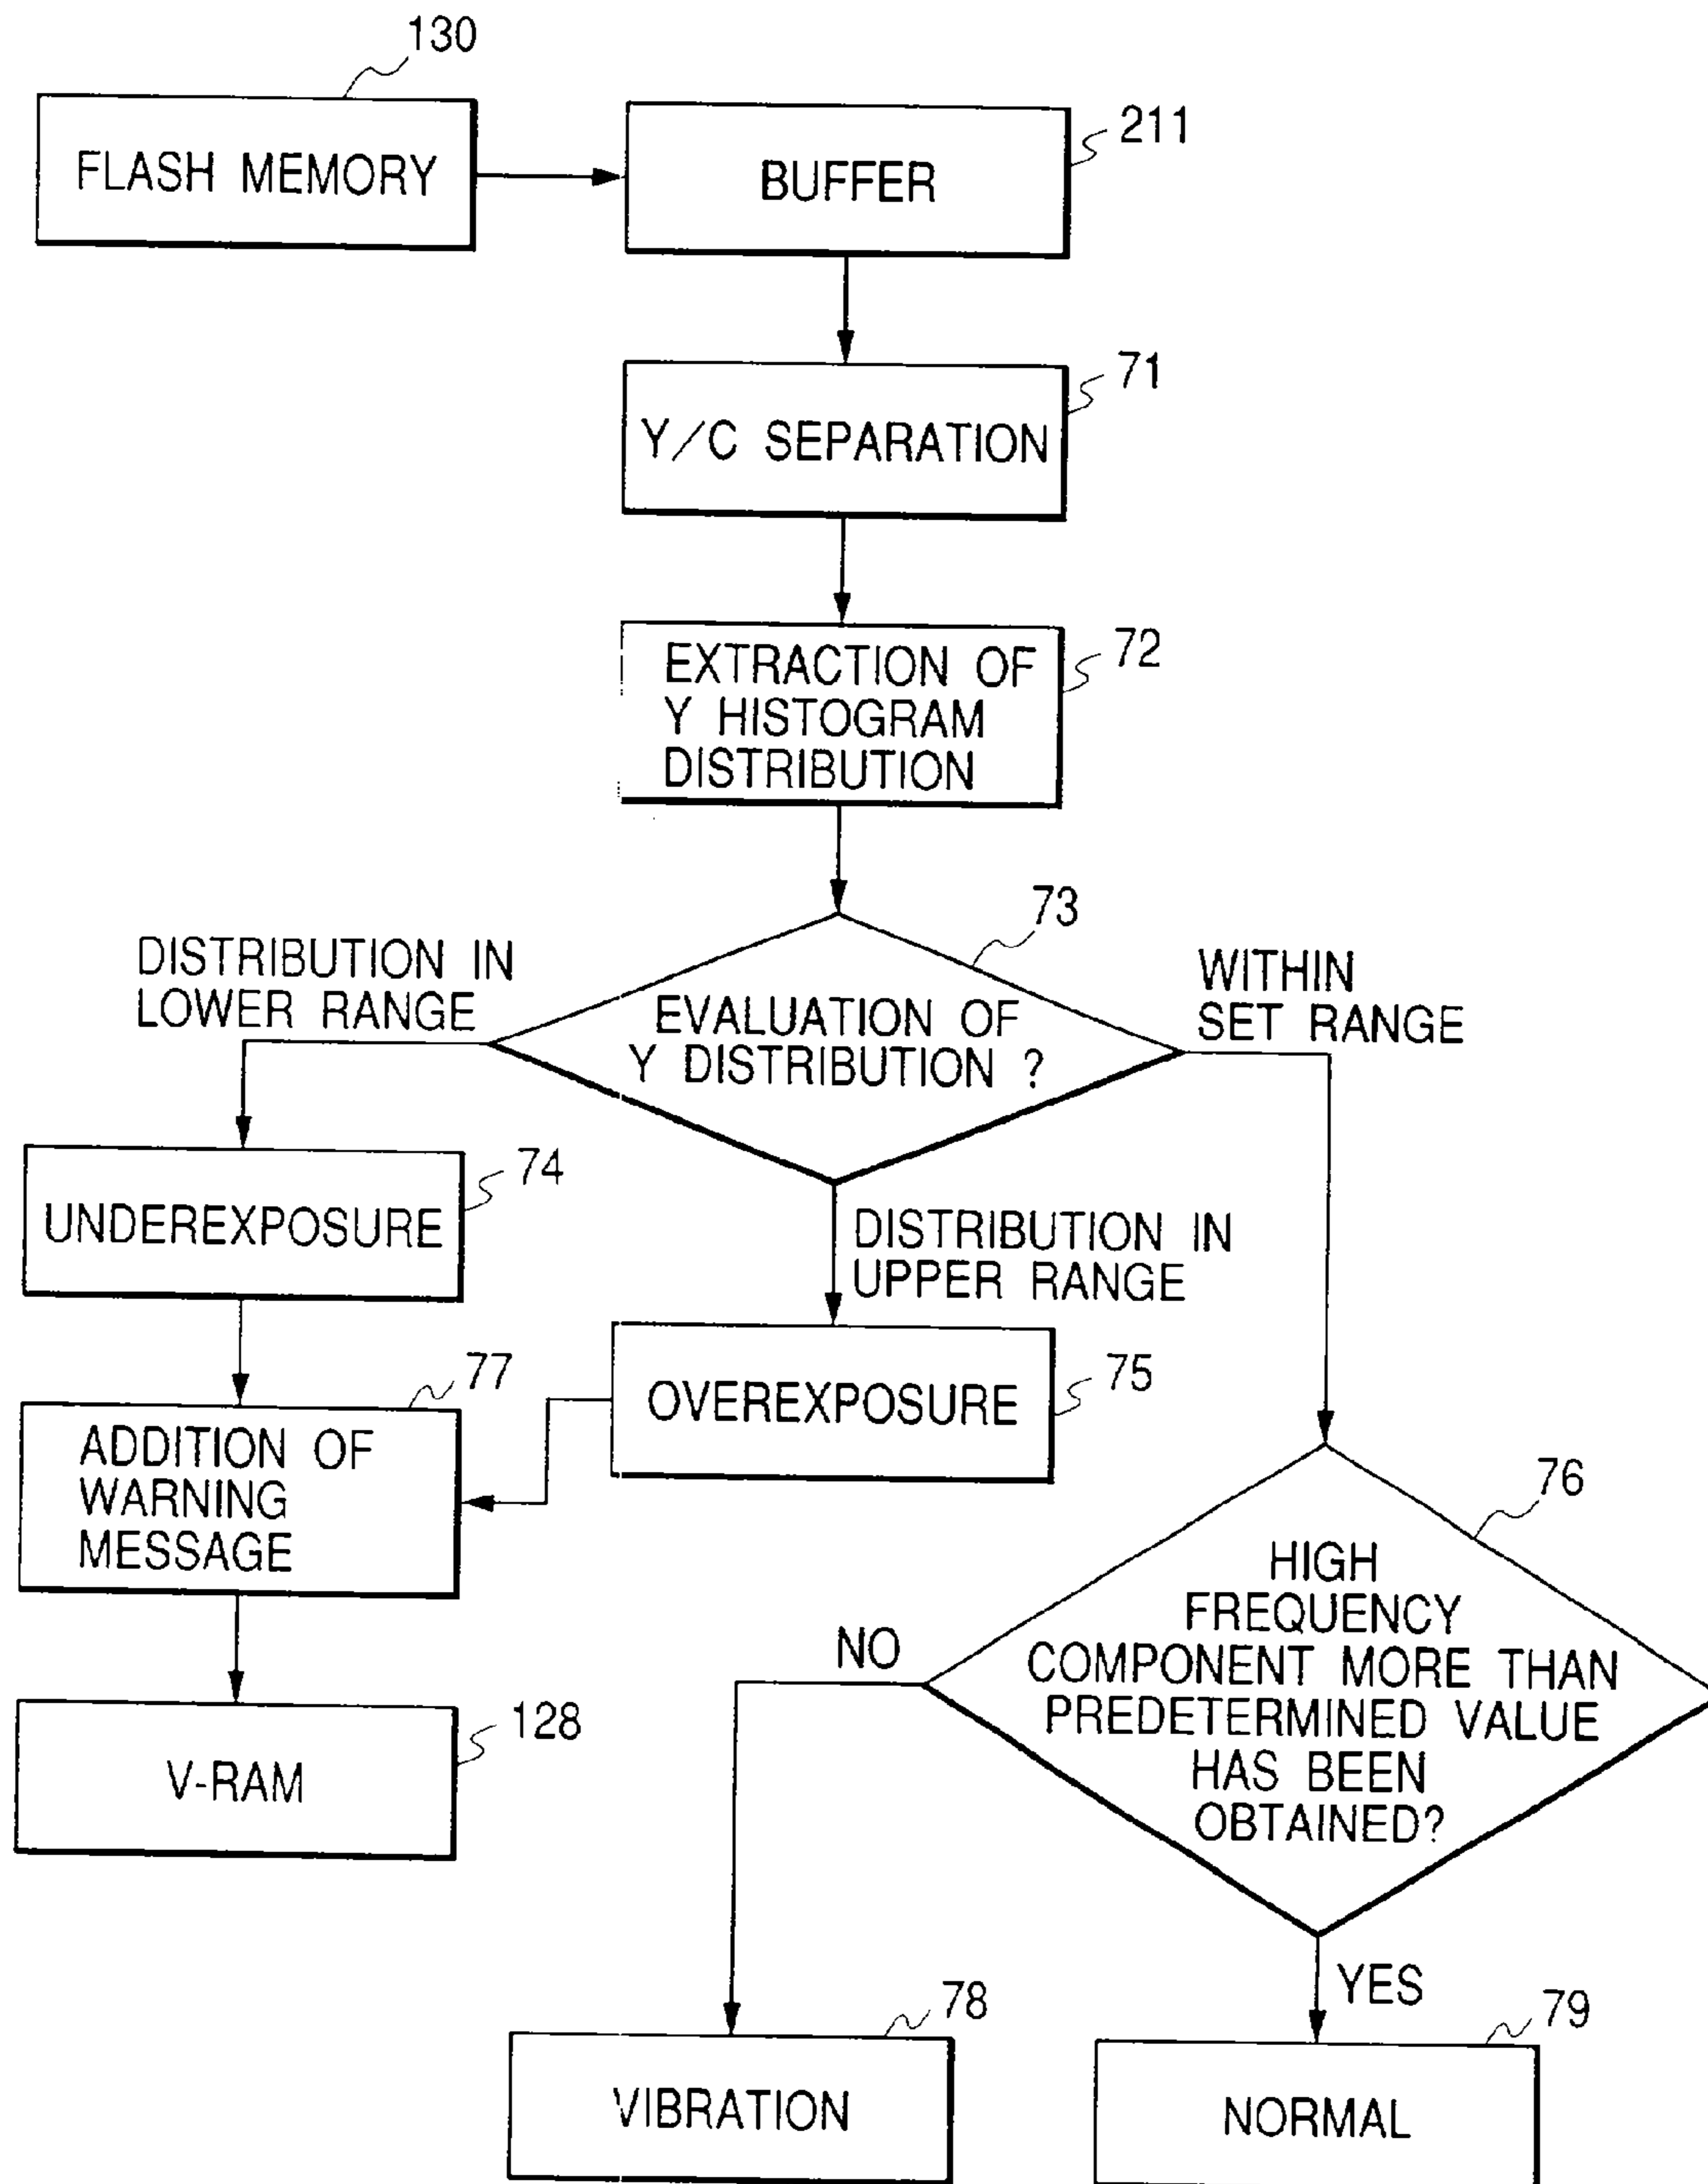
130

FLASH MEMORY

211

BUFFER

71

Y/C SEPARATION

72

EXTRACTION OF Y HISTOGRAM DISTRIBUTION

73

DISTRIBUTION IN LOWER RANGE

EVALUATION OF Y DISTRIBUTION ?

WITHIN SET RANGE

74

UNDEREXPOSURE

DISTRIBUTION IN UPPER RANGE

77

75

OVEREXPOSURE

ADDITION OF WARNING MESSAGE

76

HIGH FREQUENCY COMPONENT MORE THAN PREDETERMINED VALUE HAS BEEN OBTAINED?

NO

128

V-RAM

YES

78

79

VIBRATION

NORMAL